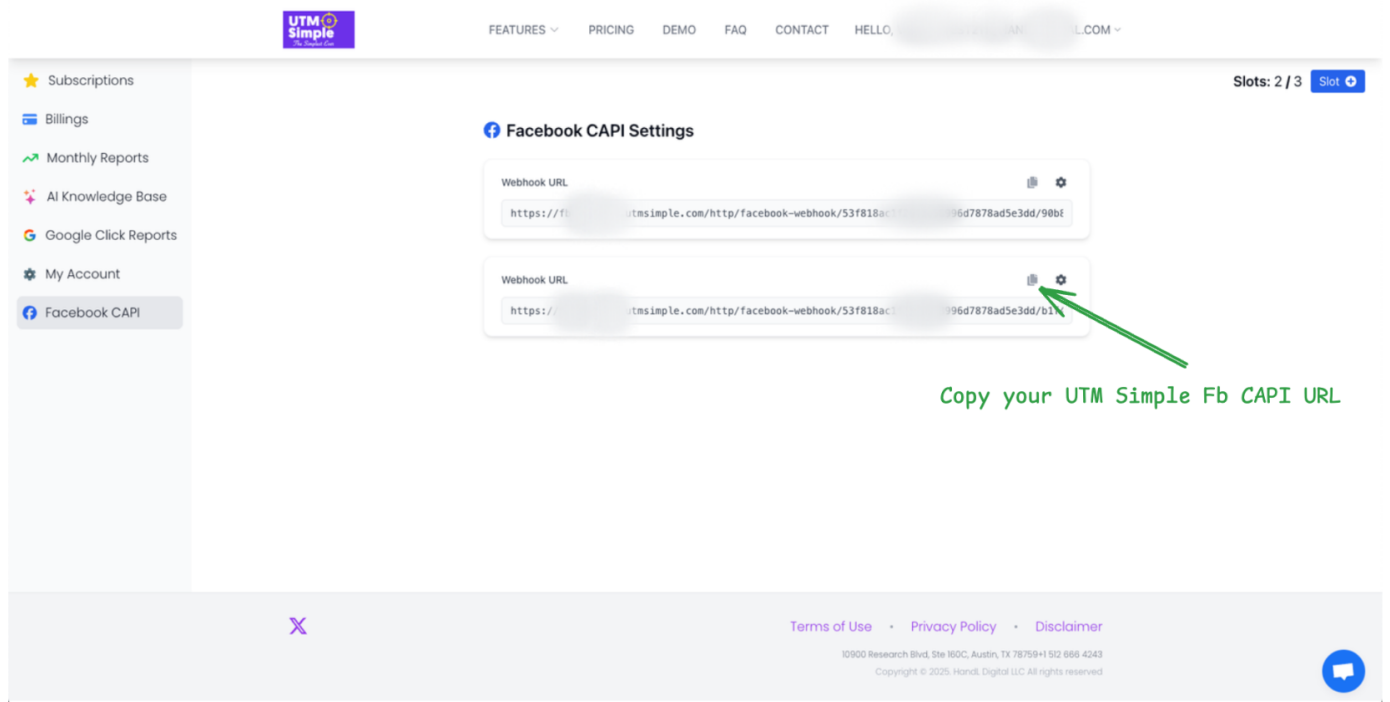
UTM Simple
The Simplest Ever

FEATURES PRICING DEMO FAQ CONTACT HELLO, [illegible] L.COM

Subscriptions
Billings
Monthly Reports
AI Knowledge Base
Google Click Reports
My Account
Facebook CAPI

Slots: 2 / 3 Slot

Facebook CAPI Settings

Webhook URL
https://f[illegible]utmsimple.com/http/facebook-webhook/53f818ac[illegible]96d7878ad5e3dd/90b

Webhook URL
https://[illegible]utmsimple.com/http/facebook-webhook/53f818ac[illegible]96d7878ad5e3dd/b1

Copy your UTM Simple Fb CAPI URL

Terms of Use • Privacy Policy • Disclaimer

10900 Research Blvd, Ste 160C, Austin, TX 78759+1 512 666 4243
Copyright © 2025. Handl. Digital LLC All rights reserved